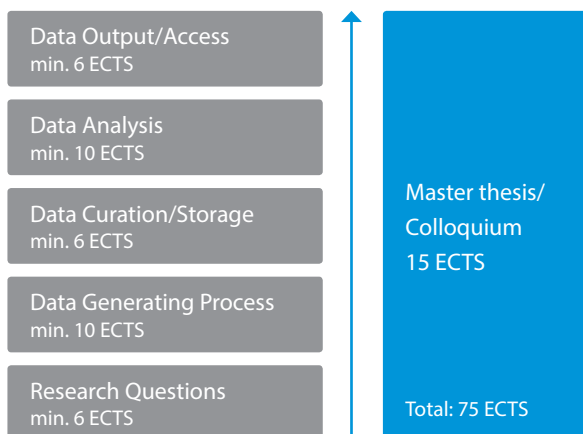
Data Output/Access
min. 6 ECTS

Data Analysis
min. 10 ECTS

Data Curation/Storage
min. 6 ECTS

Data Generating Process
min. 10 ECTS

Research Questions
min. 6 ECTS

Master thesis/
Colloquium
15 ECTS

Total: 75 ECTS